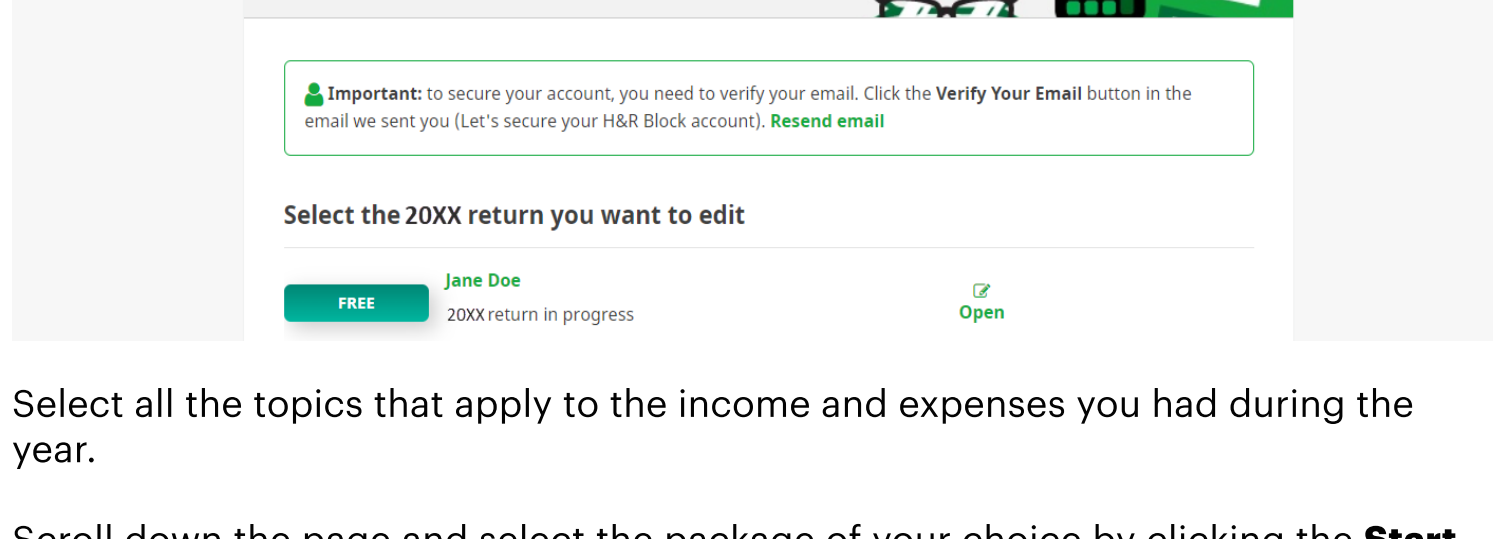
Important: to secure your account, you need to verify your email. Click the Verify Your Email button in the email we sent you (Let's secure your H&R Block account). Resend email

Select the 20XX return you want to edit

FREE

Jane Doe

20XX return in progress

Open

Select all the topics that apply to the income and expenses you had during the year.

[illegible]